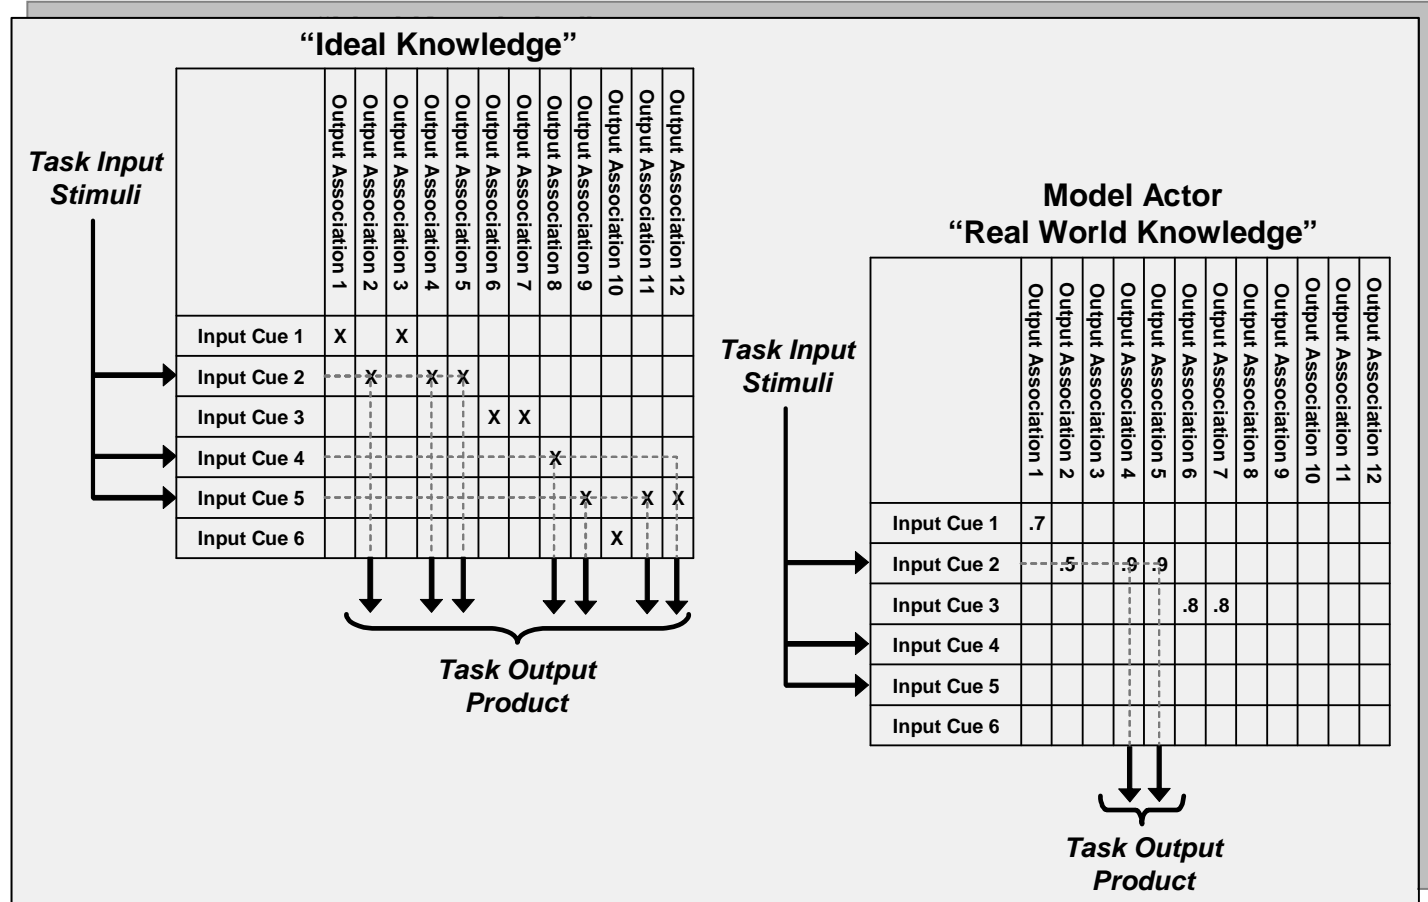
"Ideal Knowledge"

Task Input Stimuli

| | Output Association 1 | Output Association 2 | Output Association 3 | Output Association 4 | Output Association 5 | Output Association 6 | Output Association 7 | Output Association 8 | Output Association 9 | Output Association 10 | Output Association 11 | Output Association 12 |
|---|---|---|---|---|---|---|---|---|---|---|---|---|
| Input Cue 1 | X | | X | | | | | | | | | |
| Input Cue 2 | | X | | X | X | | | | | | | |
| Input Cue 3 | | | | | | X | X | | | | | |
| Input Cue 4 | | | | | | | | X | | | | |
| Input Cue 5 | | | | | | | | | X | | X | X |
| Input Cue 6 | | | | | | | | | | X | | |

Task Output Product

Model Actor
"Real World Knowledge"

Task Input Stimuli

| | Output Association 1 | Output Association 2 | Output Association 3 | Output Association 4 | Output Association 5 | Output Association 6 | Output Association 7 | Output Association 8 | Output Association 9 | Output Association 10 | Output Association 11 | Output Association 12 |
|---|---|---|---|---|---|---|---|---|---|---|---|---|
| Input Cue 1 | .7 | | | | | | | | | | | |
| Input Cue 2 | | .5 | | .9 | .9 | | | | | | | |
| Input Cue 3 | | | | | | .8 | .8 | | | | | |
| Input Cue 4 | | | | | | | | | | | | |
| Input Cue 5 | | | | | | | | | | | | |
| Input Cue 6 | | | | | | | | | | | | |

Task Output Product